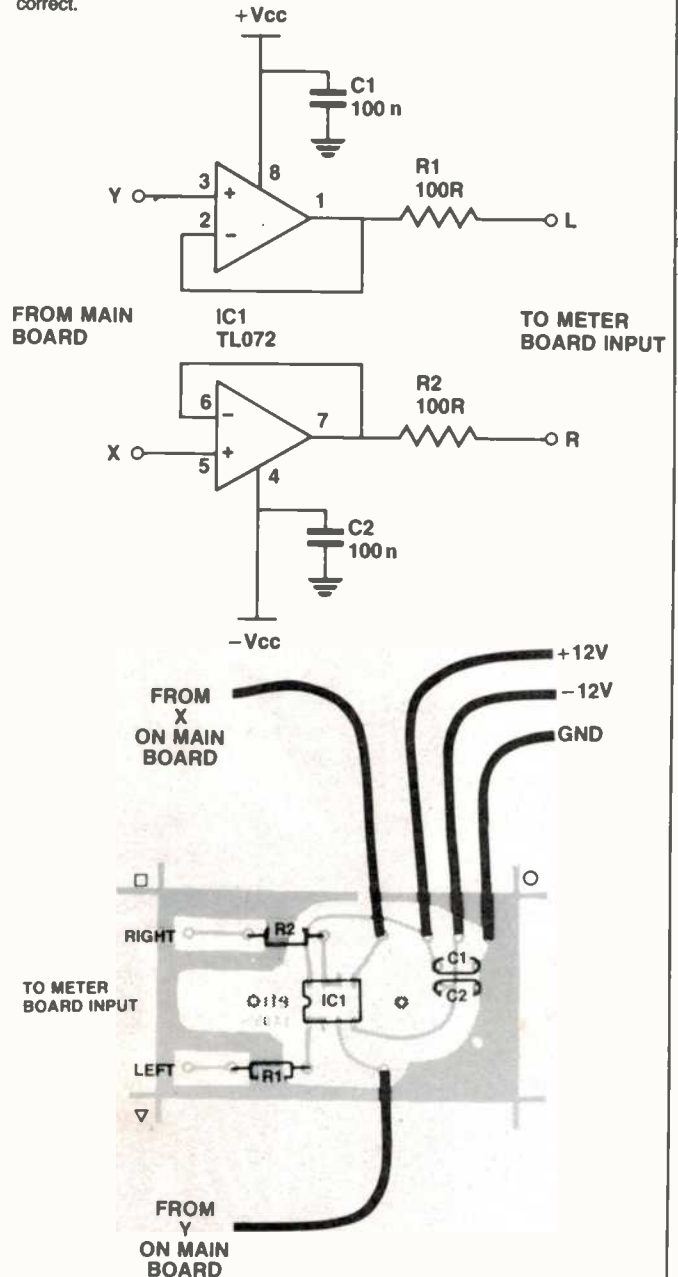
correct.

+Vcc

C1
100 n

8

R1
100R

3
Y
+
2
−
1
L

FROM MAIN BOARD

IC1
TL072

TO METER BOARD INPUT

6
−
7
R2
100R

X
5
+
4
R

C2
100 n

−Vcc

FROM X ON MAIN BOARD

+12V
−12V
GND

RIGHT
R2

TO METER BOARD INPUT

IC1

C1
C2

LEFT
R1

FROM Y ON MAIN BOARD